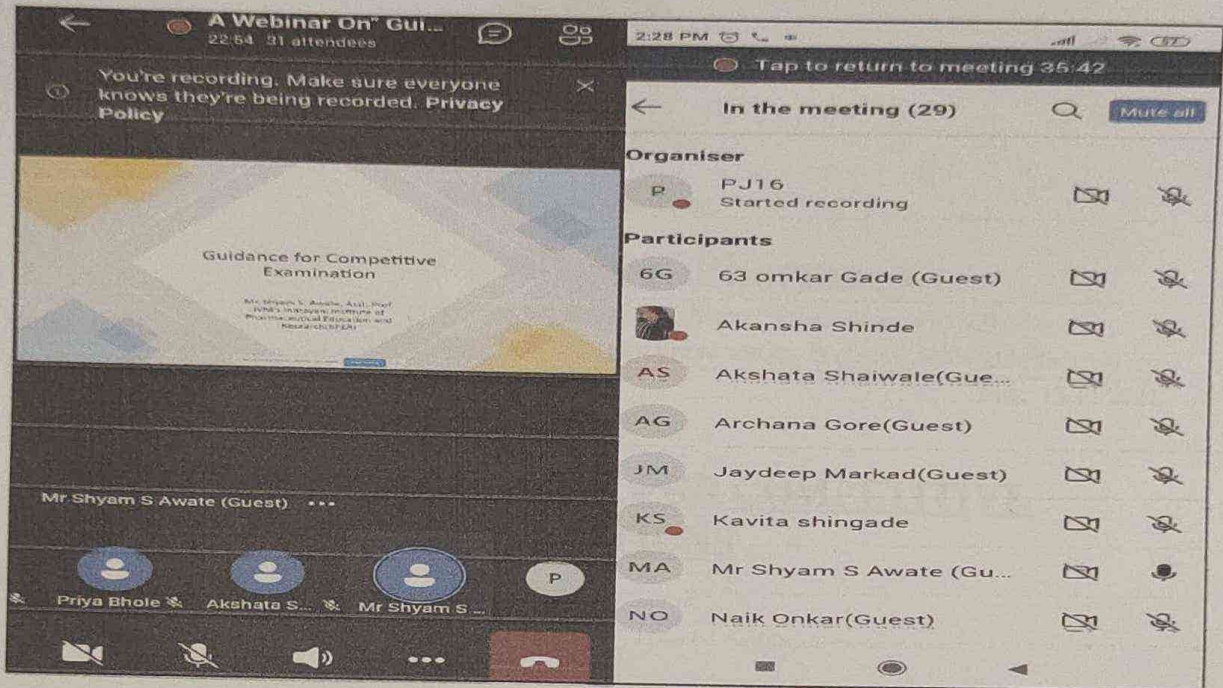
A Webinar On" Gui...
22:54 31 attendees

You're recording. Make sure everyone knows they're being recorded. Privacy Policy

Guidance for Competitive Examination

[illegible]

Mr Shyam S Awate (Guest) •••

Priya Bhole
Akshata S...
Mr Shyam S ...
P

2:28 PM

Tap to return to meeting 35:42

In the meeting (29)
Mute all

Organiser
P
PJ16
Started recording

Participants
6G 63 omkar Gade (Guest)
Akansha Shinde
AS Akshata Shaiwale(Gue...
AG Archana Gore(Guest)
JM Jaydeep Markad(Guest)
KS Kavita shingade
MA Mr Shyam S Awate (Gu...
NO Naik Onkar(Guest)